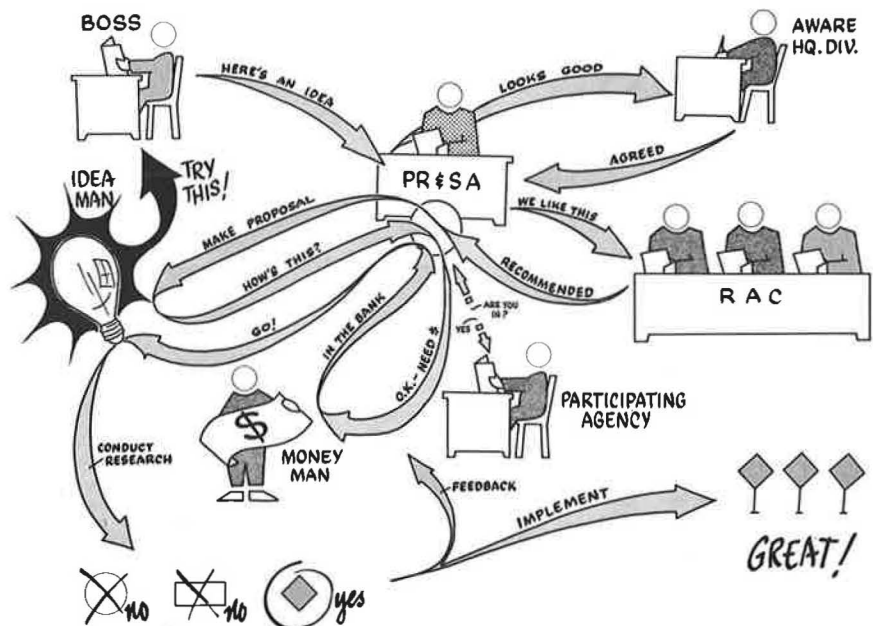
BOSS

HERE'S AN IDEA

LOOKS GOOD

AWARE HQ. DIV.

AGREED

PR & SA

IDEA MAN

TRY THIS!

MAKE PROPOSAL

HOW'S THIS?

WE LIKE THIS

RECOMMENDED

RAC

GO!

IN THE BANK

O.K. - NEED $

ARE YOU IN?

YES

PARTICIPATING AGENCY

$

MONEY MAN

CONDUCT RESEARCH

FEEDBACK

IMPLEMENT

GREAT!

no

no

yes